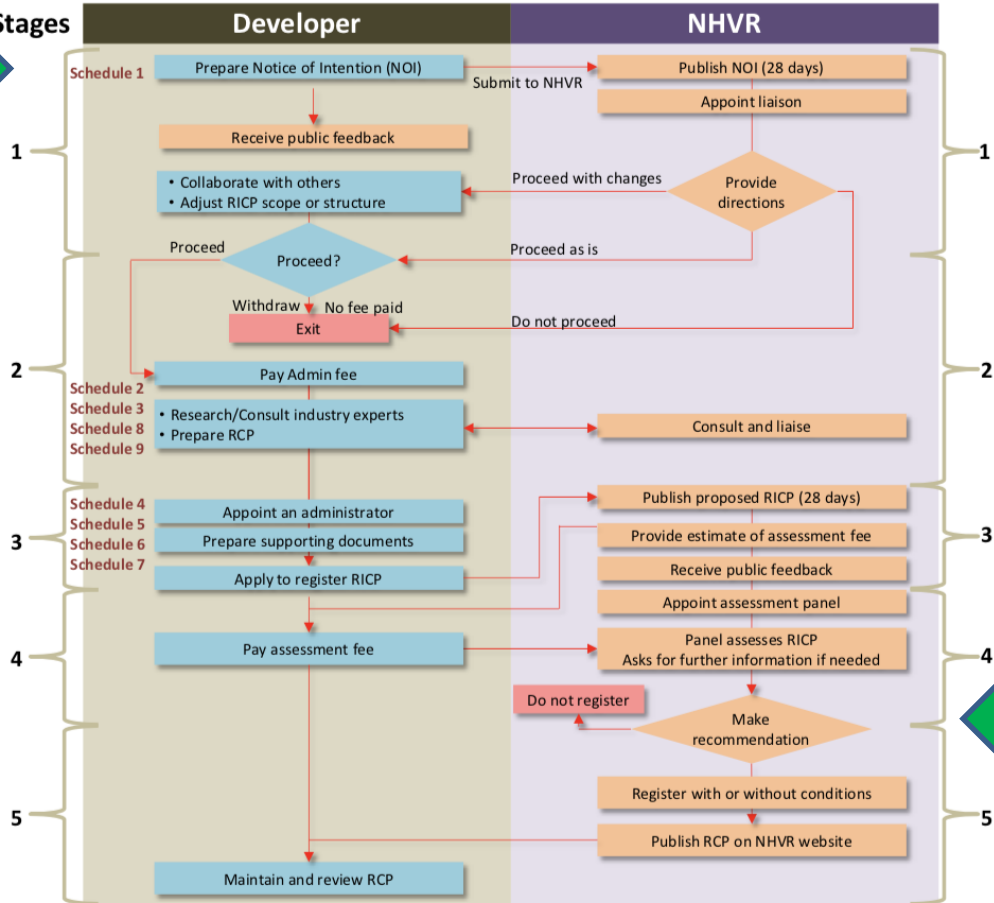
Stages

Developer

NHVR

1

Schedule 1

Prepare Notice of Intention (NOI)

Submit to NHVR

Publish NOI (28 days)

Appoint liaison

Receive public feedback

• Collaborate with others
• Adjust RICP scope or structure

Proceed with changes

Provide directions

1

Proceed

Proceed?

Proceed as is

Withdraw

No fee paid

Exit

Do not proceed

2

Schedule 2

Pay Admin fee

2

Schedule 3
Schedule 8
Schedule 9

• Research/Consult industry experts
• Prepare RCP

Consult and liaise

3

Schedule 4
Schedule 5
Schedule 6
Schedule 7

Appoint an administrator

Prepare supporting documents

Apply to register RICP

Publish proposed RICP (28 days)

Provide estimate of assessment fee

Receive public feedback

3

Appoint assessment panel

4

Pay assessment fee

Panel assesses RICP
Asks for further information if needed

4

Do not register

Make recommendation

5

Register with or without conditions

Publish RCP on NHVR website

5

Maintain and review RCP